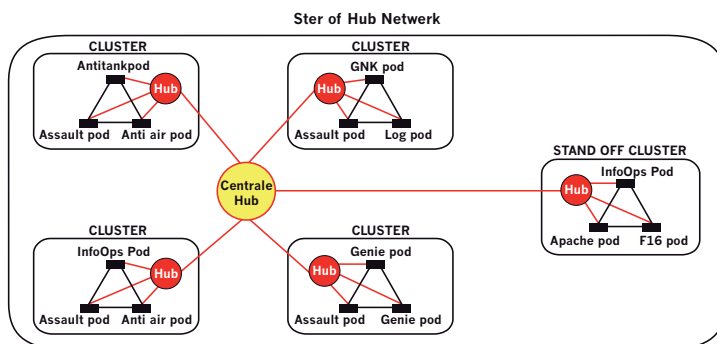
Ster of Hub Netwerk

CLUSTER
Antitankpod
Hub
Assault pod
Anti air pod

CLUSTER
GNK pod
Hub
Assault pod
Log pod

Centrale Hub

STAND OFF CLUSTER
InfoOps Pod
Hub
Apache pod
F16 pod

CLUSTER
InfoOps Pod
Hub
Assault pod
Anti air pod

CLUSTER
Genie pod
Hub
Assault pod
Genie pod